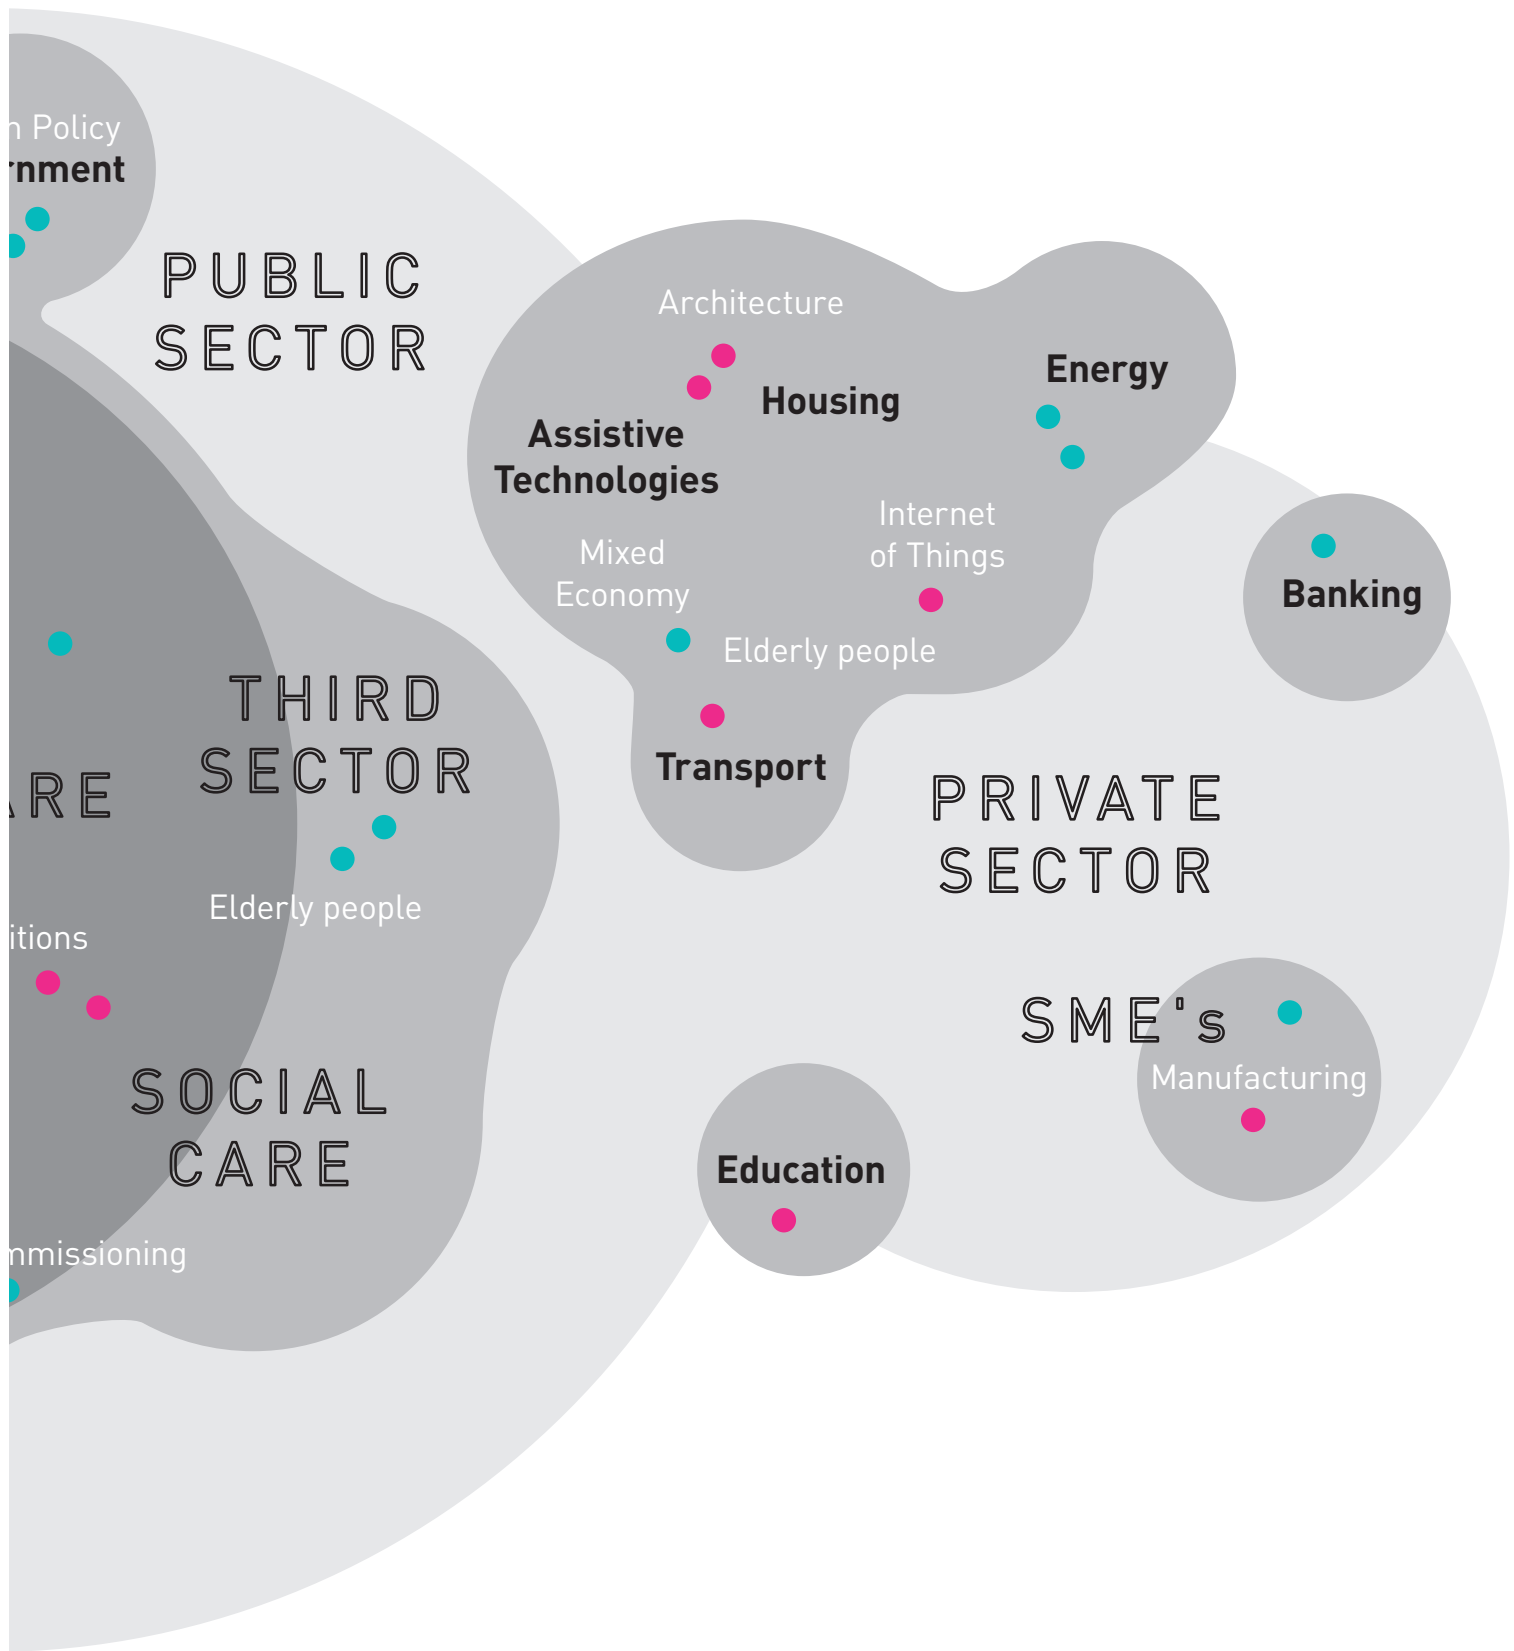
n Policy
rnment

PUBLIC SECTOR

Architecture

Housing

Energy

Assistive Technologies

Internet of Things

Mixed Economy

Elderly people

Banking

Transport

THIRD SECTOR

ARE

Elderly people

itions

PRIVATE SECTOR

SME's

Manufacturing

SOCIAL CARE

Education

mmissioning